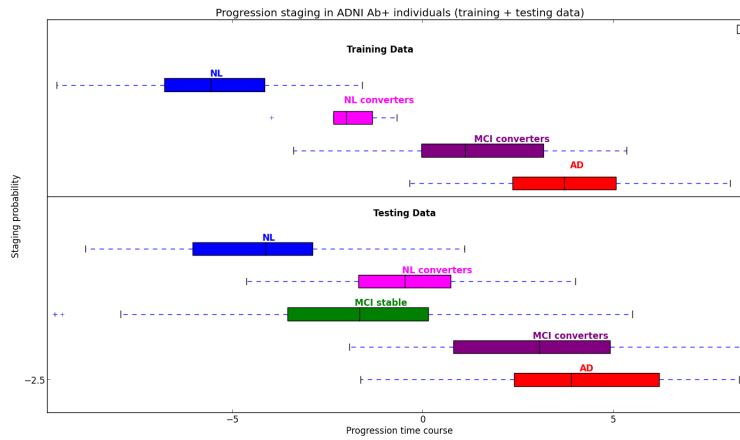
Progression staging in ADNI Ab+ individuals (training + testing data)

Training Data

NL

NL converters

MCI converters

AD

Testing Data

NL

NL converters

MCI stable

MCI converters

AD

Staging probability

−2.5

−5

0

5

Progression time course